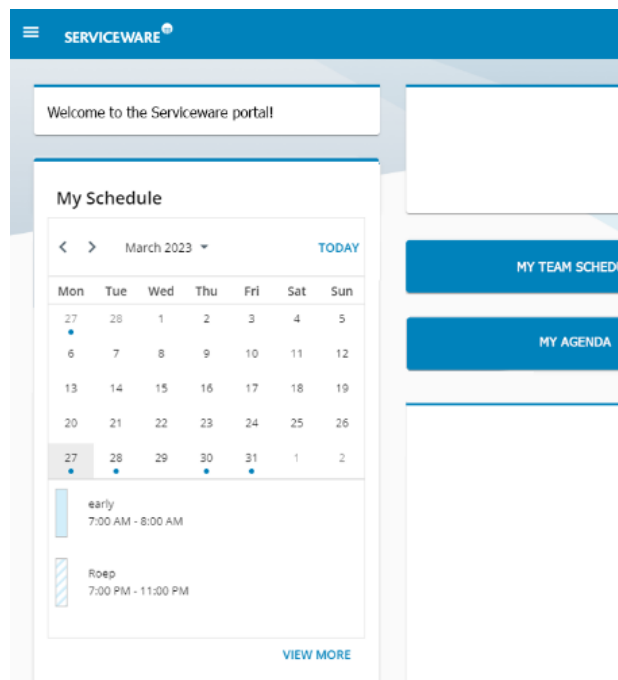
SERVICEWARE

Welcome to the Serviceware portal!

My Schedule

March 2023 TODAY

| Mon | Tue | Wed | Thu | Fri | Sat | Sun |
|---|---|---|---|---|---|---|
| 27 | 28 | 1 | 2 | 3 | 4 | 5 |
| 6 | 7 | 8 | 9 | 10 | 11 | 12 |
| 13 | 14 | 15 | 16 | 17 | 18 | 19 |
| 20 | 21 | 22 | 23 | 24 | 25 | 26 |
| 27 | 28 | 29 | 30 | 31 | 1 | 2 |

early
7:00 AM - 8:00 AM

Roep
7:00 PM - 11:00 PM

VIEW MORE

MY TEAM SCHED

MY AGENDA